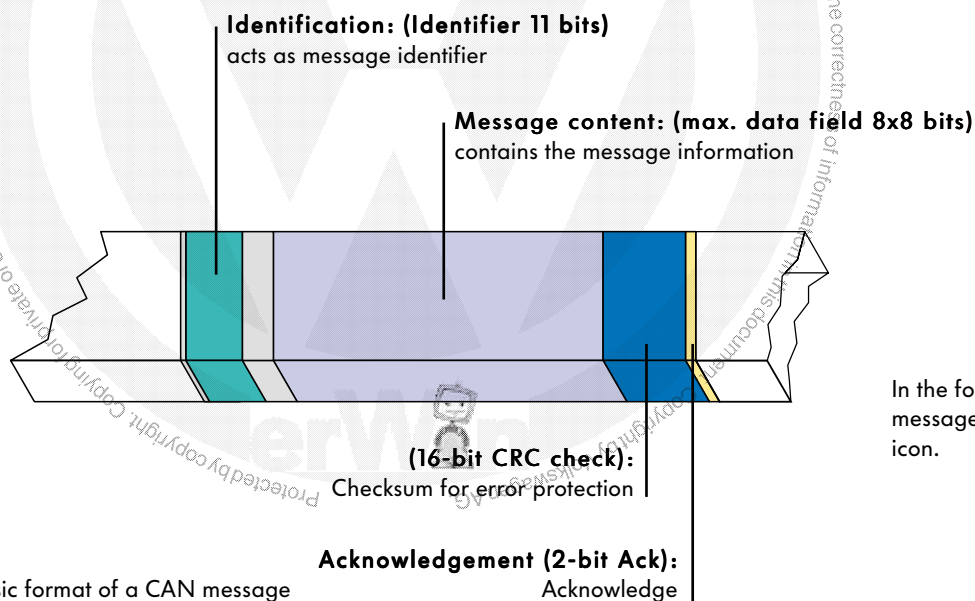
Identification: (Identifier 11 bits)
acts as message identifier

Message content: (max. data field 8x8 bits)
contains the message information

In the fo
message
icon.

(16-bit CRC check):
Checksum for error protection

Acknowledgement (2-bit Ack):
Acknowledge

ic format of a CAN message

Protected by copyright. Copying for private or

the correctness of information in this document

Copyright by Volkswagen AG